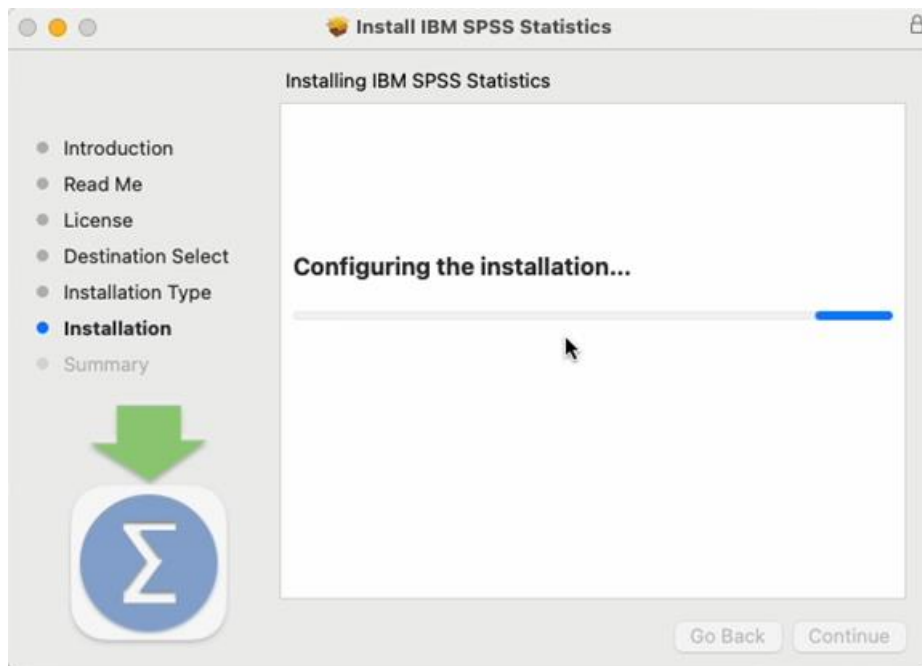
Install IBM SPSS Statistics

Installing IBM SPSS Statistics

Introduction
Read Me
License
Destination Select
Installation Type
Installation
Summary

Configuring the installation...

$\Sigma$

Go Back
Continue